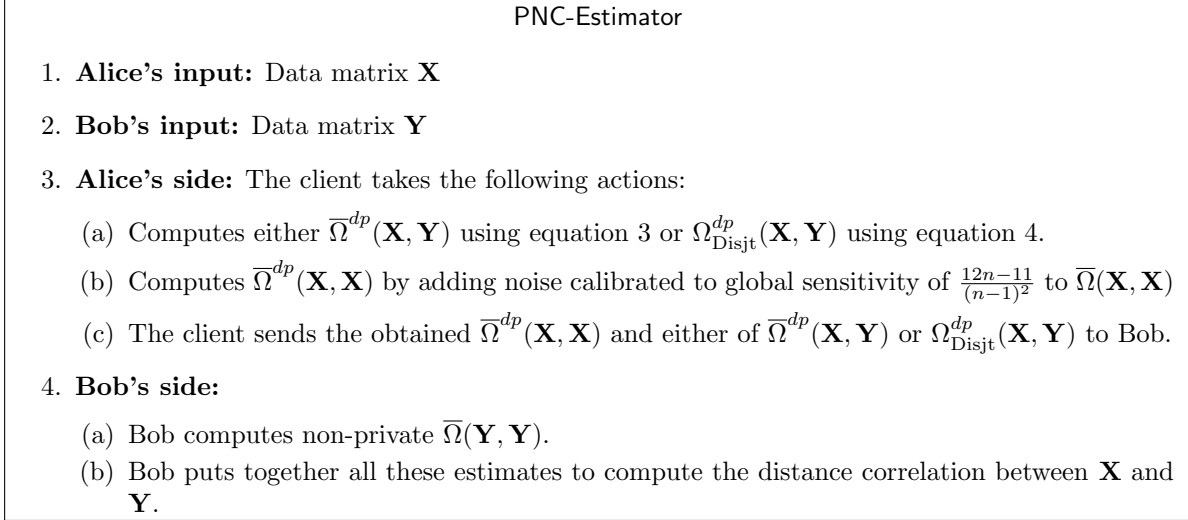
PNC-Estimator

1. **Alice's input:** Data matrix $\mathbf{X}$

2. **Bob's input:** Data matrix $\mathbf{Y}$

3. **Alice's side:** The client takes the following actions:

(a) Computes either $\overline{\Omega}^{dp}(\mathbf{X}, \mathbf{Y})$ using equation 3 or $\Omega^{dp}_{\text{Disjt}}(\mathbf{X}, \mathbf{Y})$ using equation 4.

(b) Computes $\overline{\Omega}^{dp}(\mathbf{X}, \mathbf{X})$ by adding noise calibrated to global sensitivity of $\frac{12n-11}{(n-1)^2}$ to $\overline{\Omega}(\mathbf{X}, \mathbf{X})$

(c) The client sends the obtained $\overline{\Omega}^{dp}(\mathbf{X}, \mathbf{X})$ and either of $\overline{\Omega}^{dp}(\mathbf{X}, \mathbf{Y})$ or $\Omega^{dp}_{\text{Disjt}}(\mathbf{X}, \mathbf{Y})$ to Bob.

4. **Bob's side:**

(a) Bob computes non-private $\overline{\Omega}(\mathbf{Y}, \mathbf{Y})$.

(b) Bob puts together all these estimates to compute the distance correlation between $\mathbf{X}$ and $\mathbf{Y}$.